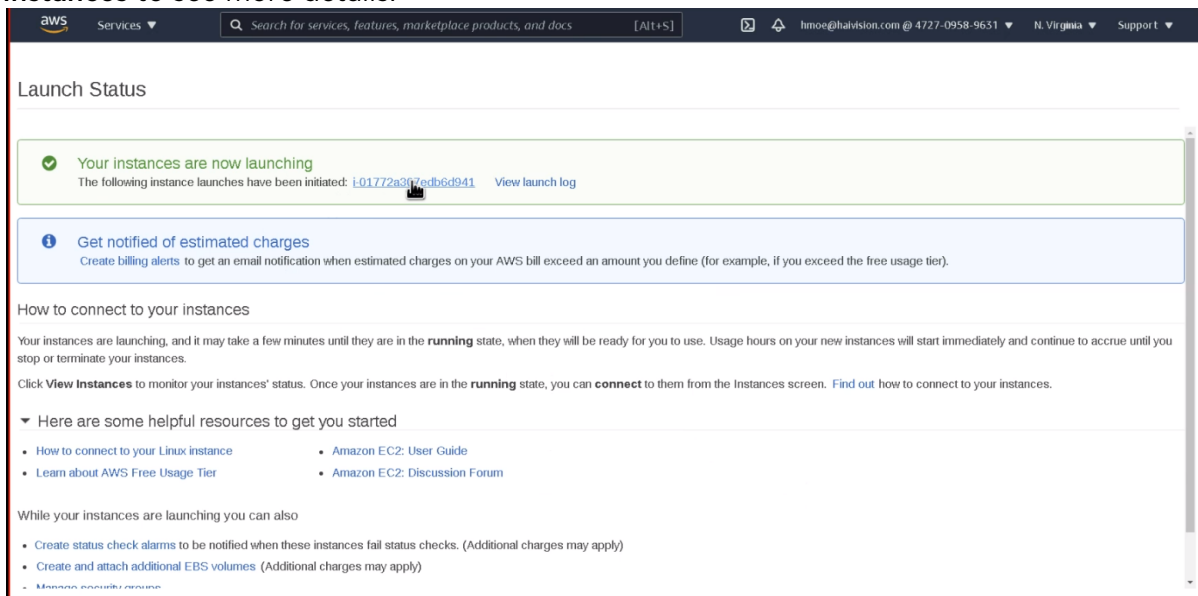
aws Services ▼ Search for services, features, marketplace products, and docs [Alt+S] hmoe@haivision.com @ 4727-0958-9631 ▼ N. Virginia ▼ Support ▼

Launch Status

Your instances are now launching
The following instance launches have been initiated: i-01772a3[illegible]edb6d941 View launch log

Get notified of estimated charges
Create billing alerts to get an email notification when estimated charges on your AWS bill exceed an amount you define (for example, if you exceed the free usage tier).

How to connect to your instances

Your instances are launching, and it may take a few minutes until they are in the **running** state, when they will be ready for you to use. Usage hours on your new instances will start immediately and continue to accrue until you stop or terminate your instances.

Click **View Instances** to monitor your instances' status. Once your instances are in the **running** state, you can **connect** to them from the Instances screen. Find out how to connect to your instances.

▼ Here are some helpful resources to get you started

• How to connect to your Linux instance
• Learn about AWS Free Usage Tier
• Amazon EC2: User Guide
• Amazon EC2: Discussion Forum

While your instances are launching you can also

• Create status check alarms to be notified when these instances fail status checks. (Additional charges may apply)
• Create and attach additional EBS volumes (Additional charges may apply)
• Manage security groups